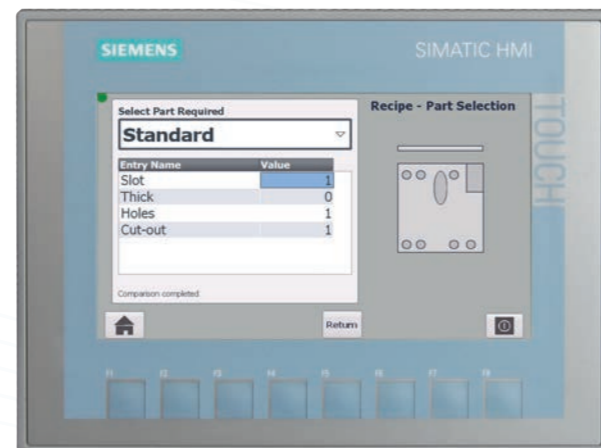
SIEMENS

SIMATIC HMI

TOUCH

Select Part Required

Standard

Recipe - Part Selection

| Entry Name | Value |
|---|---|
| Slot | 1 |
| Thick | 0 |
| Holes | 1 |
| Cut-out | 1 |

Comparison completed

Return

F1 F2 F3 F4 F5 F6 F7 F8